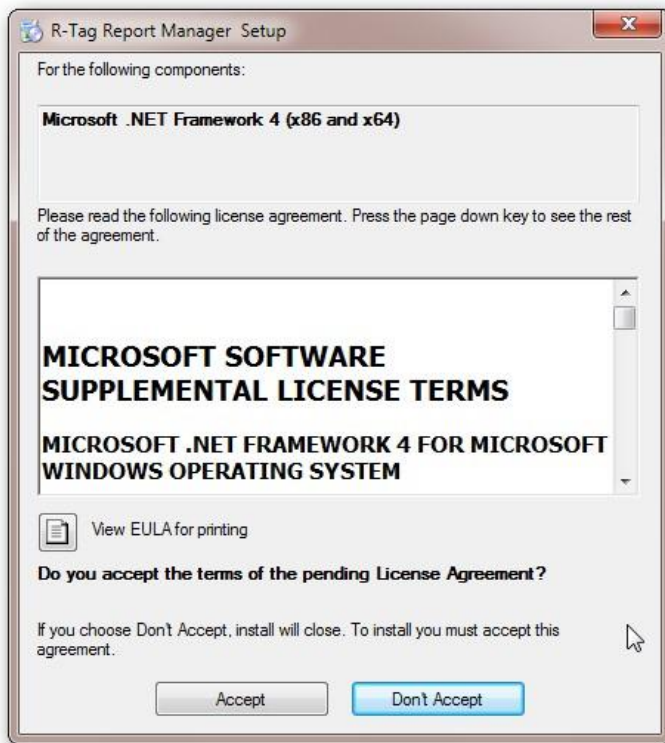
R-Tag Report Manager Setup

For the following components:

Microsoft .NET Framework 4 (x86 and x64)

Please read the following license agreement. Press the page down key to see the rest of the agreement.

MICROSOFT SOFTWARE SUPPLEMENTAL LICENSE TERMS

MICROSOFT .NET FRAMEWORK 4 FOR MICROSOFT WINDOWS OPERATING SYSTEM

View EULA for printing

Do you accept the terms of the pending License Agreement?

If you choose Don't Accept, install will close. To install you must accept this agreement.

Accept

Don't Accept